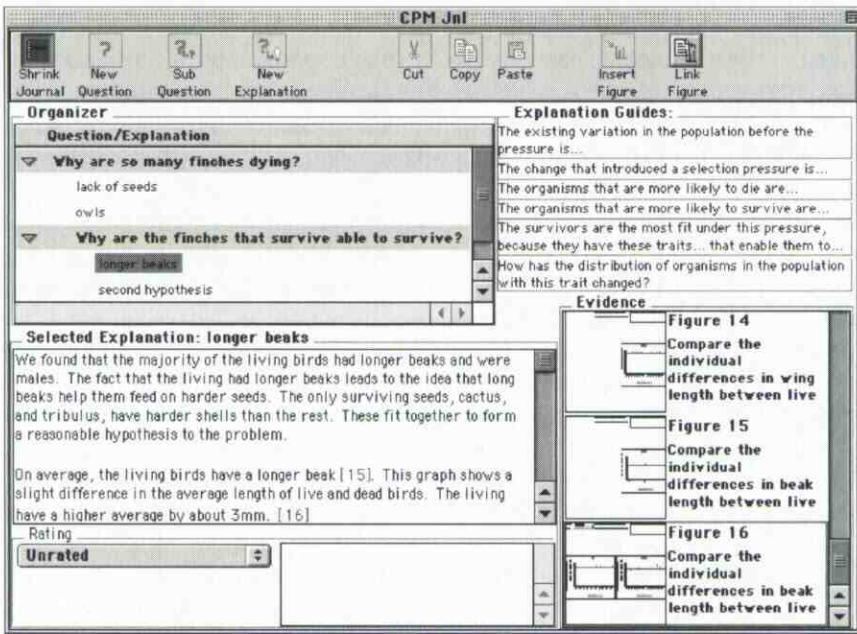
CPM Jnl

Shrink Journal | New Question | Sub Question | New Explanation | Cut | Copy | Paste | Insert Figure | Link Figure

Organizer

Question/Explanation

Why are so many finches dying?

lack of seeds

owls

Why are the finches that survive able to survive?

longer beaks

second hypothesis

Explanation Guides:

The existing variation in the population before the pressure is...

The change that introduced a selection pressure is...

The organisms that are more likely to die are...

The organisms that are more likely to survive are...

The survivors are the most fit under this pressure, because they have these traits... that enable them to...

How has the distribution of organisms in the population with this trait changed?

Selected Explanation: longer beaks

We found that the majority of the living birds had longer beaks and were males. The fact that the living had longer beaks leads to the idea that long beaks help them feed on harder seeds. The only surviving seeds, cactus, and tribulus, have harder shells than the rest. These fit together to form a reasonable hypothesis to the problem.

On average, the living birds have a longer beak [15]. This graph shows a slight difference in the average length of live and dead birds. The living have a higher average by about 3mm. [16]

Rating

Unrated

Evidence

Figure 14
Compare the individual differences in wing length between live

Figure 15
Compare the individual differences in beak length between live

Figure 16
Compare the individual differences in beak length between live